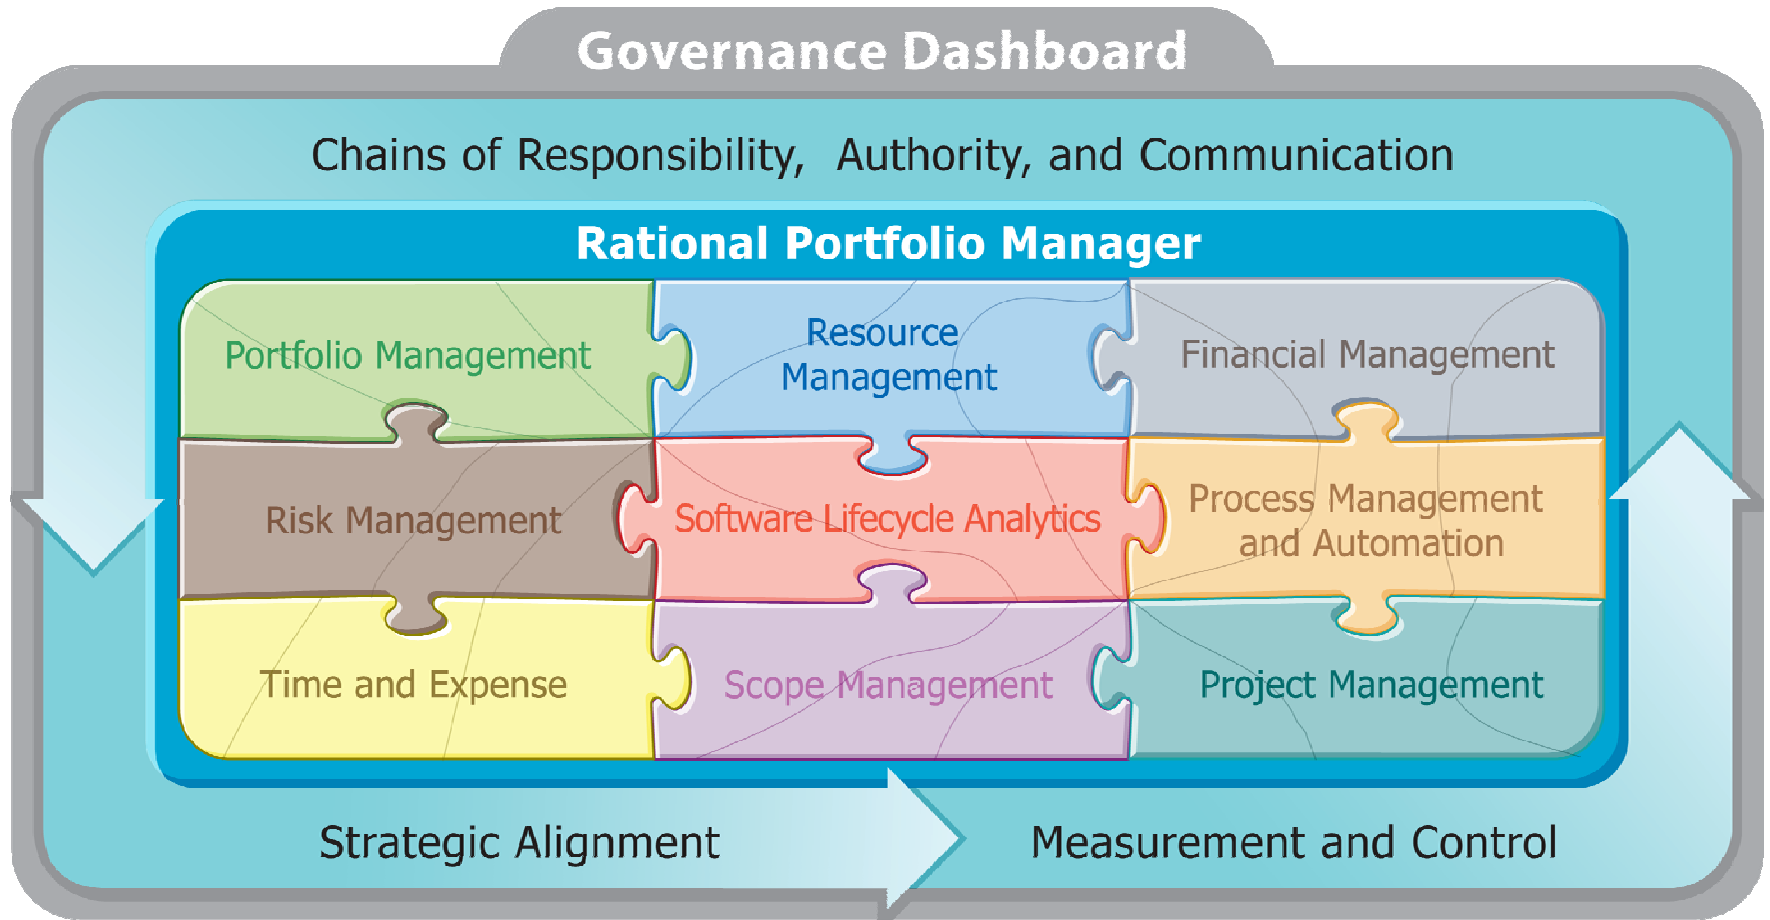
Governance Dashboard

Chains of Responsibility, Authority, and Communication

Rational Portfolio Manager

Portfolio Management

Resource Management

Financial Management

Risk Management

Software Lifecycle Analytics

Process Management and Automation

Time and Expense

Scope Management

Project Management

Strategic Alignment

Measurement and Control